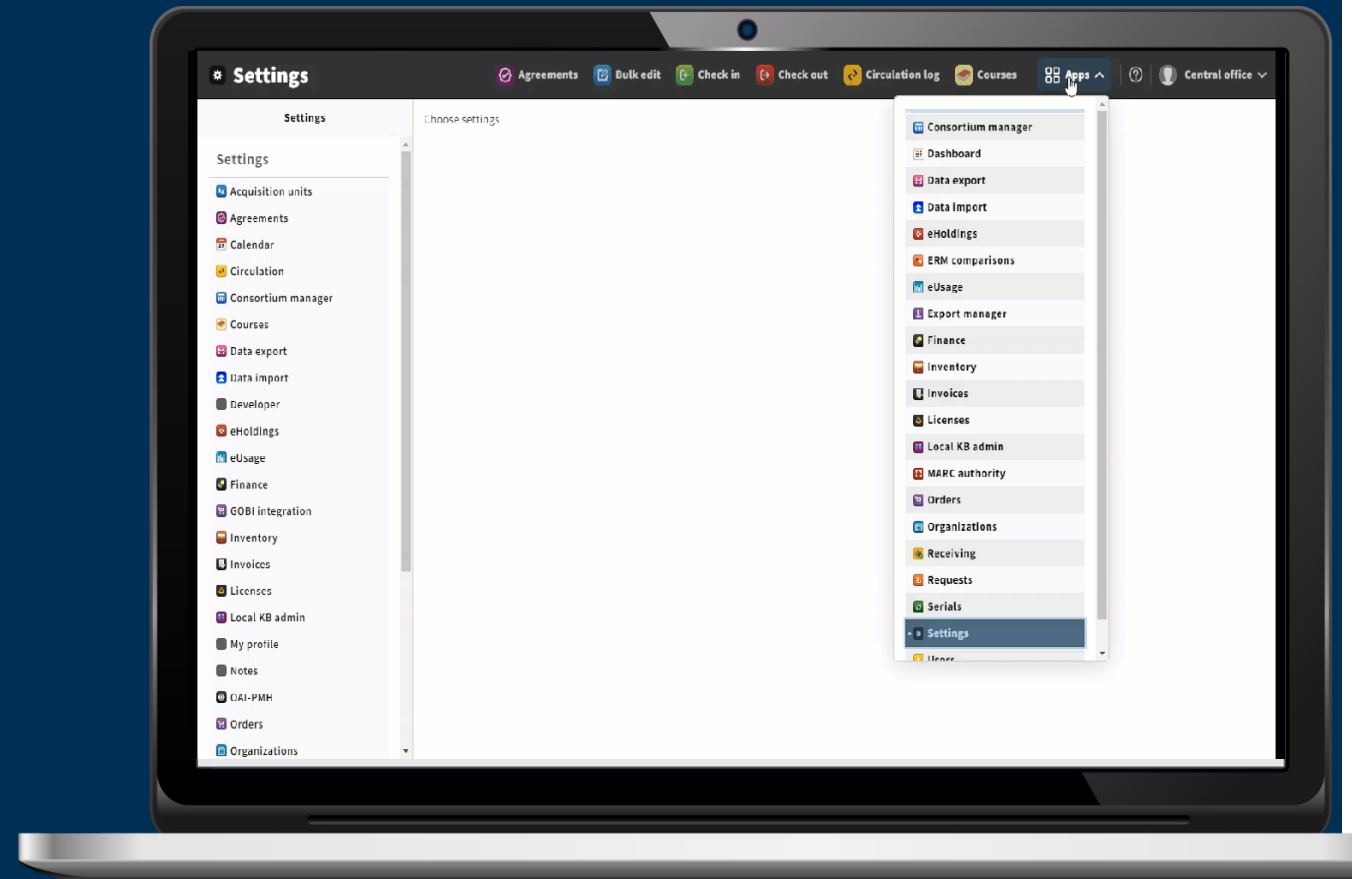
Settings

Agreements Bulk edit Check in Check out Circulation log Courses Apps Central office

Settings

Choose settings

Settings

Acquisition units
Agreements
Calendar
Circulation
Consortium manager
Courses
Data export
Data import
Developer
eHoldings
eUsage
Finance
GOBI integration
Inventory
Invoices
Licenses
Local KB admin
My profile
Notes
OAI-PMH
Orders
Organizations

Consortium manager
Dashboard
Data export
Data import
eHoldings
ERM comparisons
eUsage
Export manager
Finance
Inventory
Invoices
Licenses
Local KB admin
MARC authority
Orders
Organizations
Receiving
Requests
Serials
Settings
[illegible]